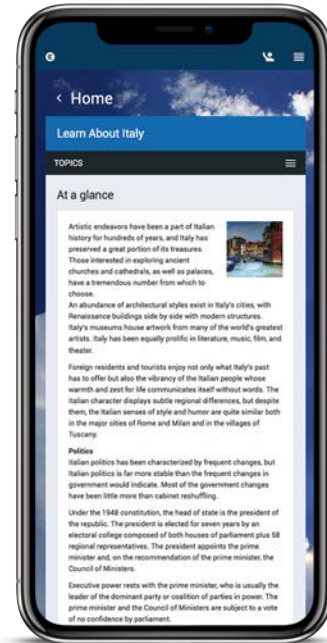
< Home

Learn About Italy

TOPICS

At a glance

Artistic endeavors have been a part of Italian history for hundreds of years, and Italy has preserved a great portion of its treasures. Those interested in exploring ancient churches and cathedrals, as well as palaces, have a tremendous number from which to choose.

An abundance of architectural styles exist in Italy's cities, with Renaissance buildings side by side with modern structures. Italy's museums house artwork from many of the world's greatest artists. Italy has been equally prolific in literature, music, film, and theater.

Foreign residents and tourists enjoy not only what Italy's past has to offer but also the vibrancy of the Italian people whose warmth and zest for life communicates itself without words. The Italian character displays subtle regional differences, but despite them, the Italian senses of style and humor are quite similar both in the major cities of Rome and Milan and in the villages of Tuscany.

Politics

Italian politics has been characterized by frequent changes, but Italian politics is far more stable than the frequent changes in government would indicate. Most of the government changes have been little more than cabinet reshuffling.

Under the 1948 constitution, the head of state is the president of the republic. The president is elected for seven years by an electoral college composed of both houses of parliament plus 58 regional representatives. The president appoints the prime minister and, on the recommendation of the prime minister, the Council of Ministers.

Executive power rests with the prime minister, who is usually the leader of the dominant party or coalition of parties in power. The prime minister and the Council of Ministers are subject to a vote of no confidence by parliament.